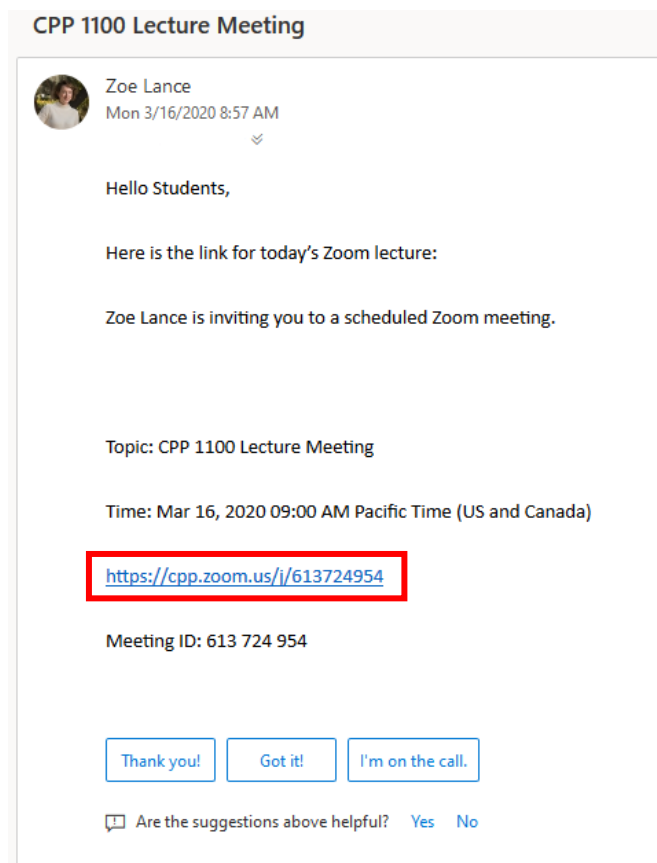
CPP 1100 Lecture Meeting

Zoe Lance
Mon 3/16/2020 8:57 AM

Hello Students,

Here is the link for today's Zoom lecture:

Zoe Lance is inviting you to a scheduled Zoom meeting.

Topic: CPP 1100 Lecture Meeting

Time: Mar 16, 2020 09:00 AM Pacific Time (US and Canada)

https://cpp.zoom.us/j/613724954

Meeting ID: 613 724 954

Thank you!
Got it!
I'm on the call.

Are the suggestions above helpful? Yes No